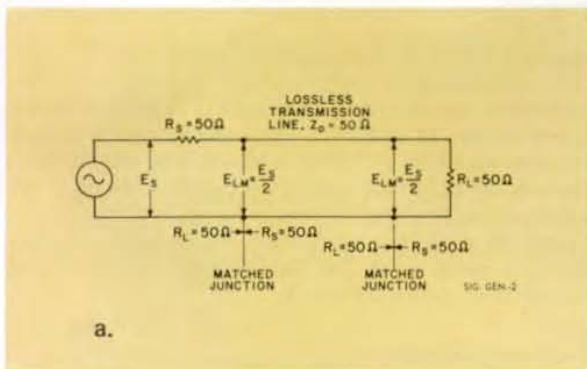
LOSSLESS TRANSMISSION LINE, $Z_0 = 50\Omega$

$R_S = 50\Omega$

$E_S$

$E_{LM} = \frac{E_S}{2}$

$E_{LM} = \frac{E_S}{2}$

$R_L = 50\Omega$

$R_L = 50\Omega$ $R_S = 50\Omega$

MATCHED JUNCTION

$R_L = 50\Omega$ $R_S = 50\Omega$

MATCHED JUNCTION

SIG. GEN.-2

a.